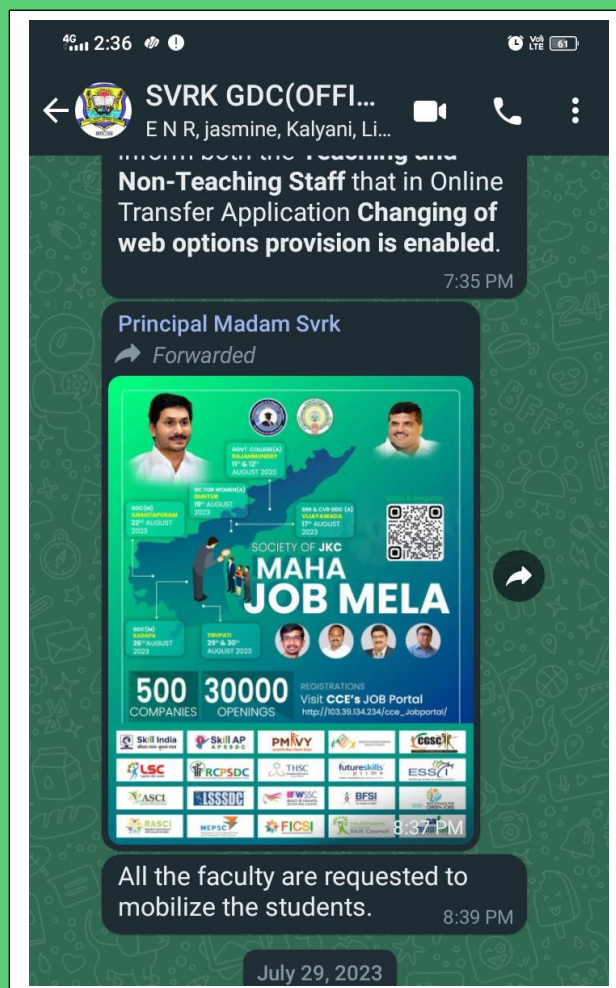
4G 2:36 61

SVRK GDC(OFFI...
E N R, jasmine, Kalyani, Li...

Non-Teaching Staff that in Online Transfer Application Changing of web options provision is enabled.
7:35 PM

Principal Madam Svrk
Forwarded

GOVT. COLLEGE(A) RAJAHMUNDRY 11th & 12th AUGUST 2023
GC FOR WOMEN(A) GUNTUR 19th AUGUST 2023
GDC(M) ANANTAPURAMU 22nd AUGUST 2023
SRR & CVR GDC (A) VIJAYAWADA 17th AUGUST 2023
SOCIETY OF JKC
MAHA JOB MELA
GDC(M) KADAPA 26th AUGUST 2023
TIRUPATI 29th & 30th AUGUST 2023
500 COMPANIES
30000 OPENINGS
REGISTRATIONS Visit CCE's JOB Portal http://103.39.134.234/cce_Jobportal/
Skill India
Skill AP APSSDC
PMKVY
CGSC
LSC
RCPSDC
THSC
futureskills prime
ESSCI
ASCI
LSSSDC
BFSI
RASCI
MEPSC
FICSI
8:37 PM

All the faculty are requested to mobilize the students.
8:39 PM

July 29, 2023